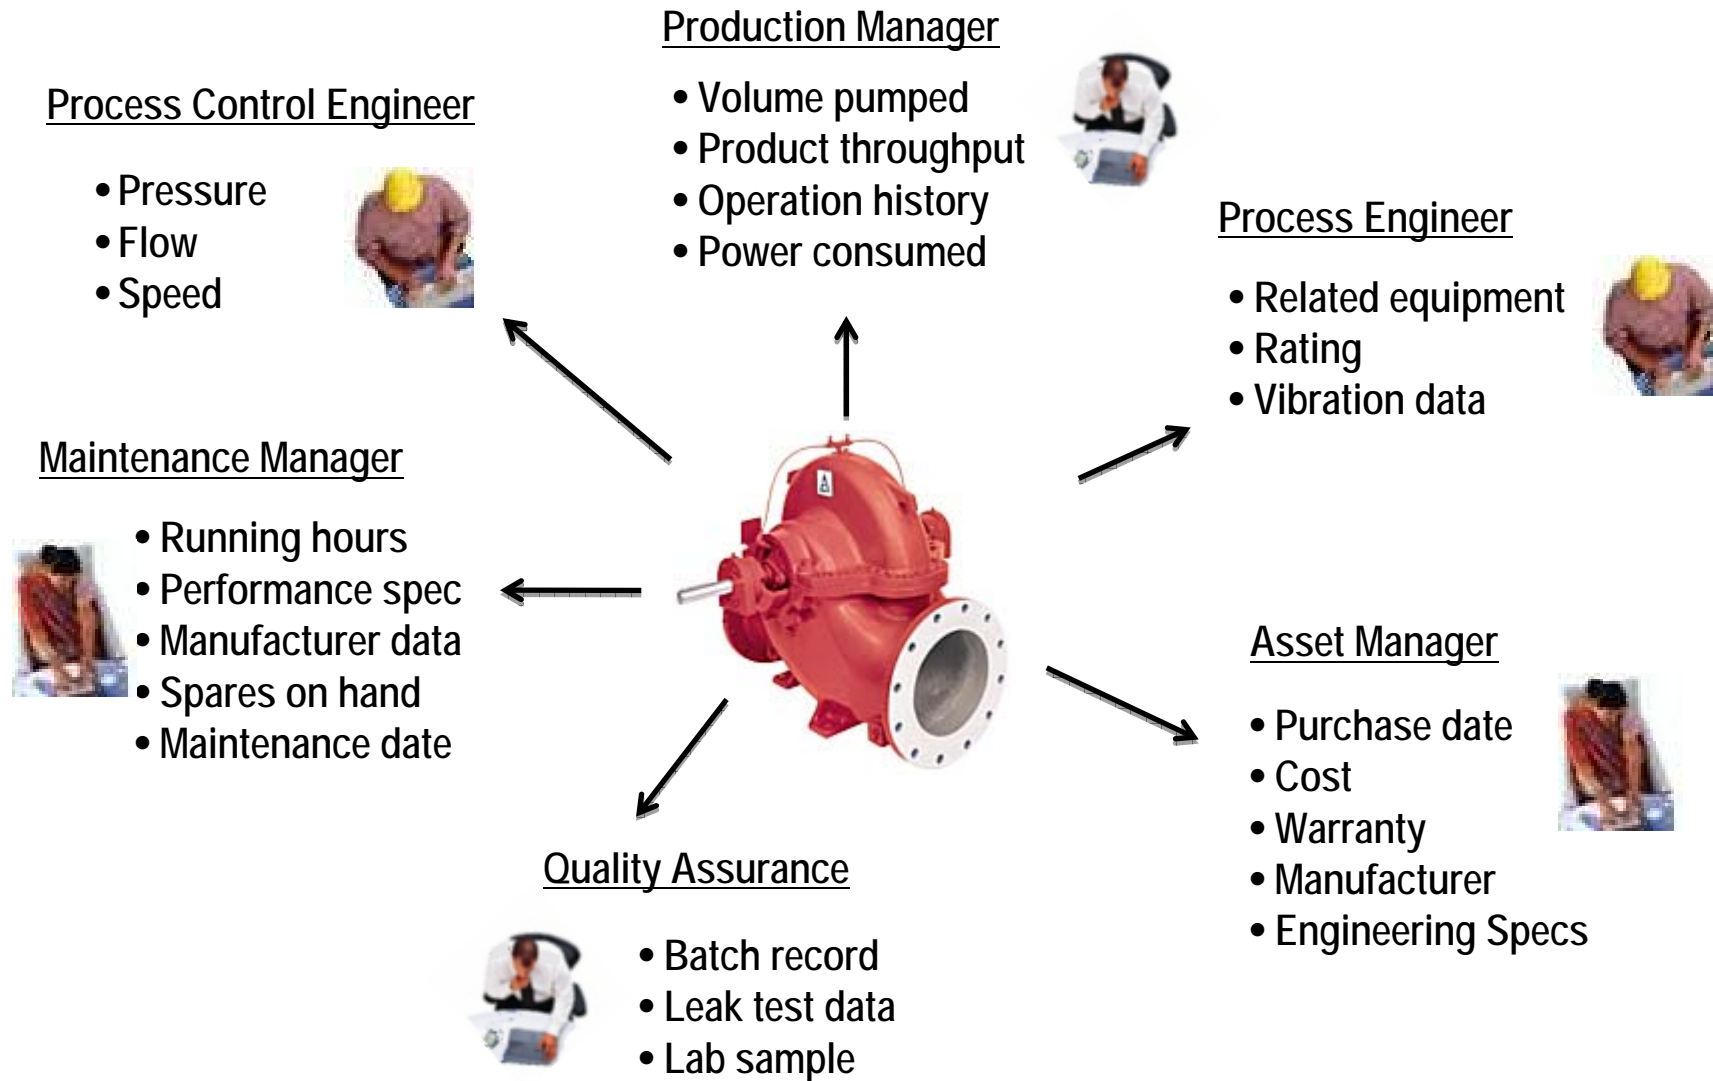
Production Manager

• Volume pumped
• Product throughput
• Operation history
• Power consumed

Process Control Engineer

• Pressure
• Flow
• Speed

Process Engineer

• Related equipment
• Rating
• Vibration data

Maintenance Manager

• Running hours
• Performance spec
• Manufacturer data
• Spares on hand
• Maintenance date

Asset Manager

• Purchase date
• Cost
• Warranty
• Manufacturer
• Engineering Specs

Quality Assurance

• Batch record
• Leak test data
• Lab sample